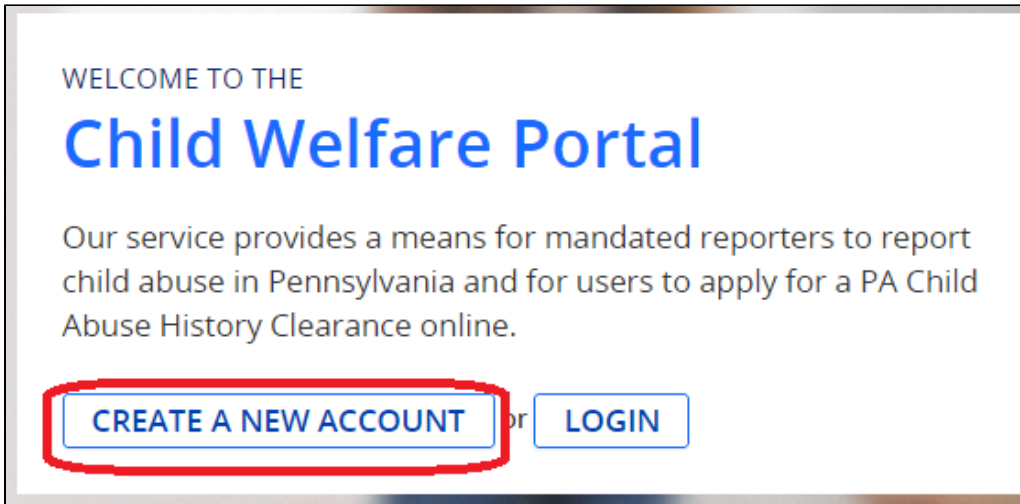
WELCOME TO THE

Child Welfare Portal

Our service provides a means for mandated reporters to report child abuse in Pennsylvania and for users to apply for a PA Child Abuse History Clearance online.

CREATE A NEW ACCOUNT or LOGIN